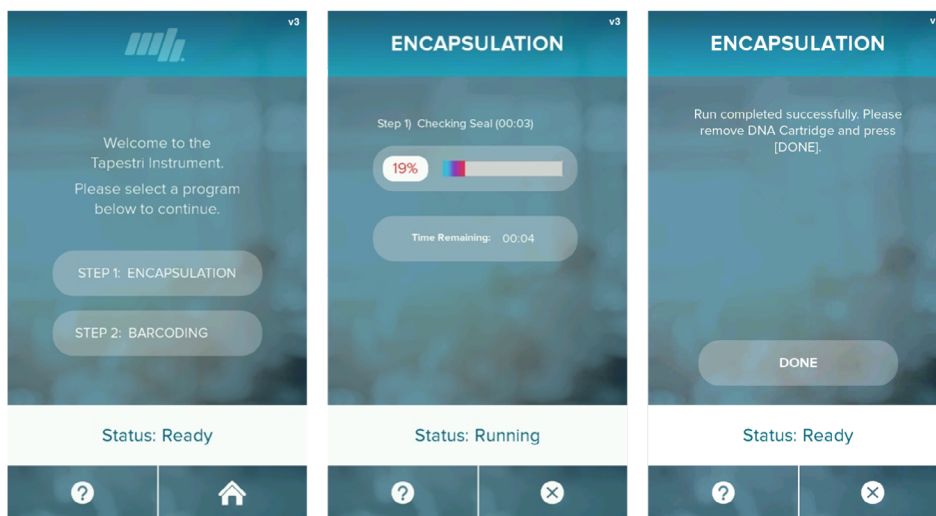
v3

Welcome to the Tapestri Instrument.

Please select a program below to continue.

STEP 1: ENCAPSULATION

STEP 2: BARCODING

Status: Ready

v3

ENCAPSULATION

Step 1) Checking Seal (00:03)

19%

Time Remaining: 00:04

Status: Running

v

ENCAPSULATION

Run completed successfully. Please remove DNA Cartridge and press [DONE].

DONE

Status: Ready